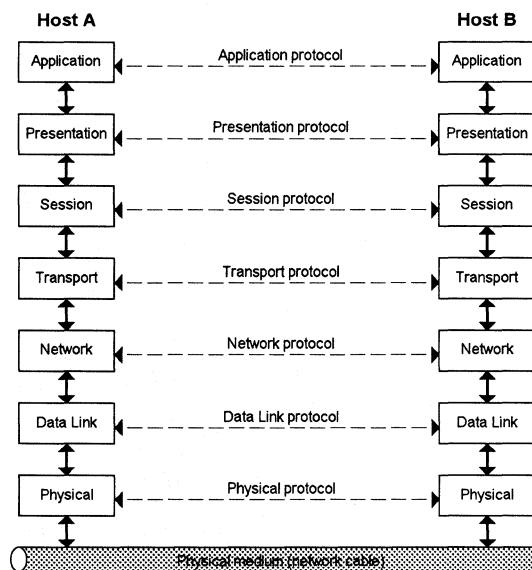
Host A

Host B

Application

Application protocol

Application

Presentation

Presentation protocol

Presentation

Session

Session protocol

Session

Transport

Transport protocol

Transport

Network

Network protocol

Network

Data Link

Data Link protocol

Data Link

Physical

Physical protocol

Physical

Physical medium (network cable)